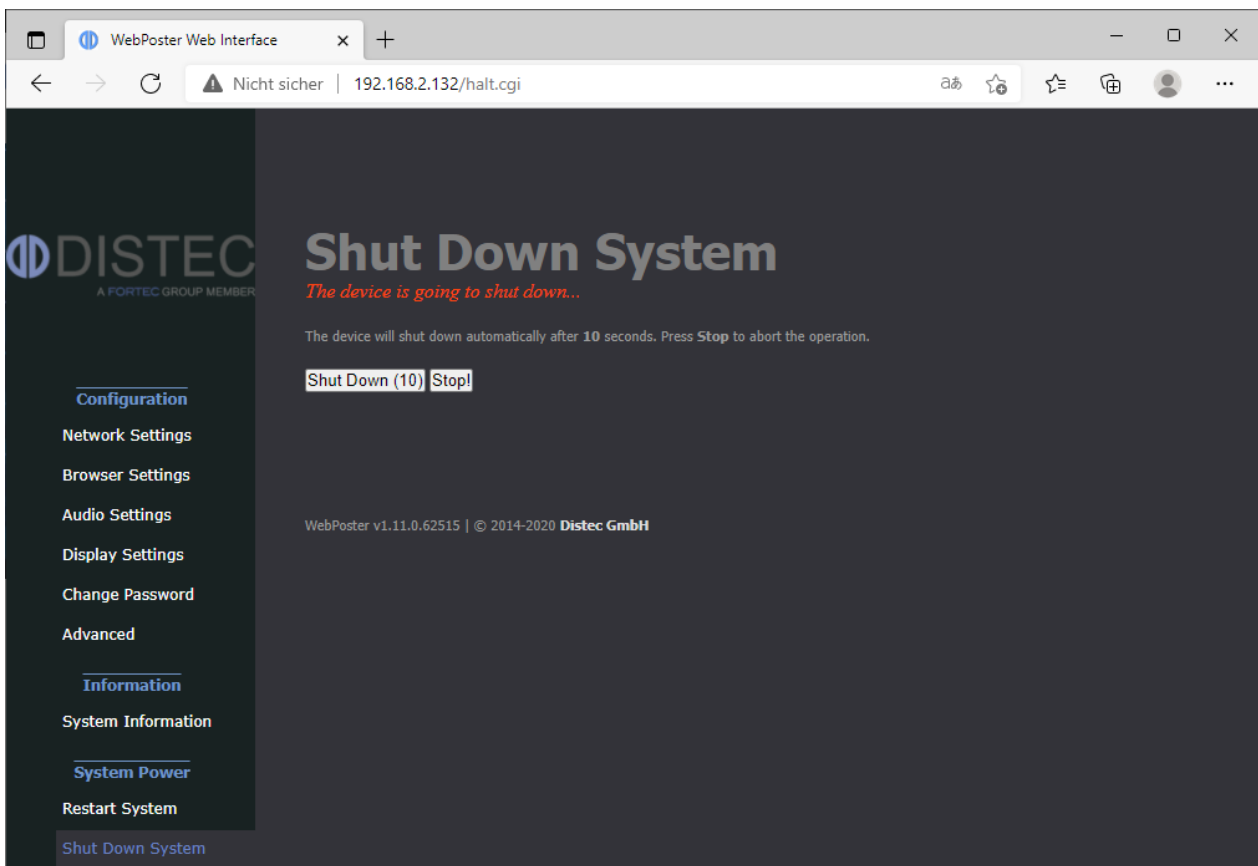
WebPoster Web Interface

Nicht sicher | 192.168.2.132/halt.cgi

DISTEC
A FORTEC GROUP MEMBER

Configuration
Network Settings
Browser Settings
Audio Settings
Display Settings
Change Password
Advanced

Information
System Information

System Power
Restart System
Shut Down System

Shut Down System
The device is going to shut down...

The device will shut down automatically after **10** seconds. Press **Stop** to abort the operation.

Shut Down (10) Stop!

WebPoster v1.11.0.62515 | © 2014-2020 **Distec GmbH**